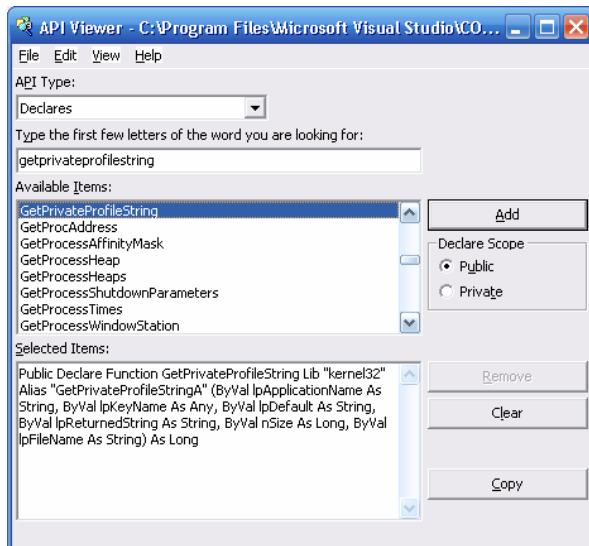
API Viewer - C:\Program Files\Microsoft Visual Studio\CO...

File Edit View Help

API Type:

Declares

Type the first few letters of the word you are looking for:

getprivateprofilestring

Available Items:

GetPrivateProfileString
GetProcAddress
GetProcessAffinityMask
GetProcessHeap
GetProcessHeaps
GetProcessShutdownParameters
GetProcessTimes
GetProcessWindowStation

Add

Declare Scope

Public

Private

Selected Items:

Public Declare Function GetPrivateProfileString Lib "kernel32" Alias "GetPrivateProfileStringA" (ByVal lpApplicationName As String, ByVal lpKeyName As Any, ByVal lpDefault As String, ByVal lpReturnedString As String, ByVal nSize As Long, ByVal lpFileName As String) As Long

Remove

Clear

Copy